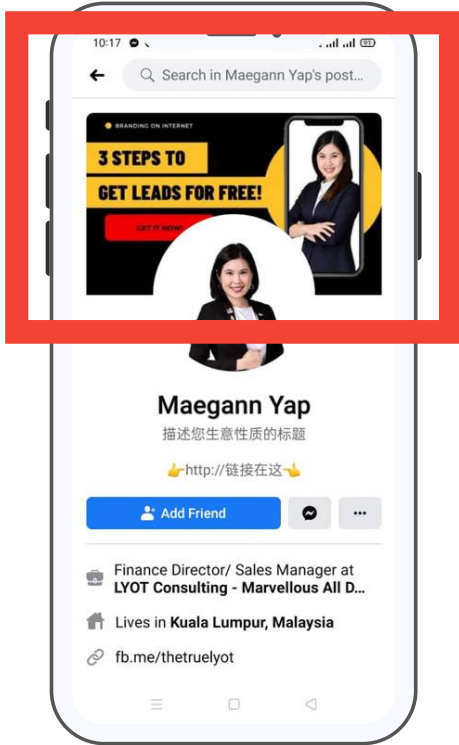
10:17

Search in Maegann Yap's post...

BRANDING ON INTERNET

3 STEPS TO

GET LEADS FOR FREE!

GET IT NOW!

Maegann Yap

描述您生意性质的标题

👉http://链接在这👈

Add Friend

...

Finance Director/ Sales Manager at LYOT Consulting - Marvellous All D...

Lives in Kuala Lumpur, Malaysia

fb.me/thetruelyot